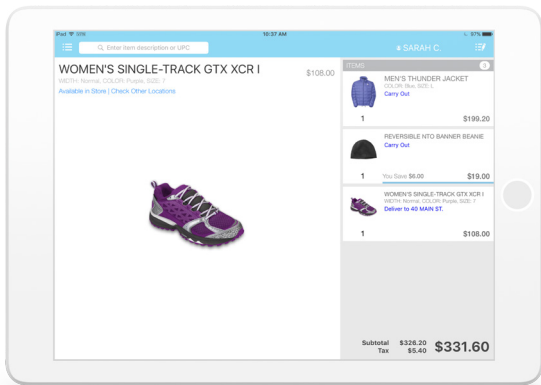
iPad 
10:37 AM
97%

Enter item description or UPC

SARAH C.

WOMEN'S SINGLE-TRACK GTX XCR I
$108.00
WIDTH: Normal, COLOR: Purple, SIZE: 7
Available in Store | Check Other Locations

ITEMS
3

MEN'S THUNDER JACKET
COLOR: Blue, SIZE: L
Carry Out
1
$199.20

REVERSIBLE NTO BANNER BEANIE
Carry Out
1
You Save $6.00
$19.00

WOMEN'S SINGLE-TRACK GTX XCR I
WIDTH: Normal, COLOR: Purple, SIZE: 7
Deliver to 40 MAIN ST.
1
$108.00

Subtotal $326.20
Tax $5.40
$331.60